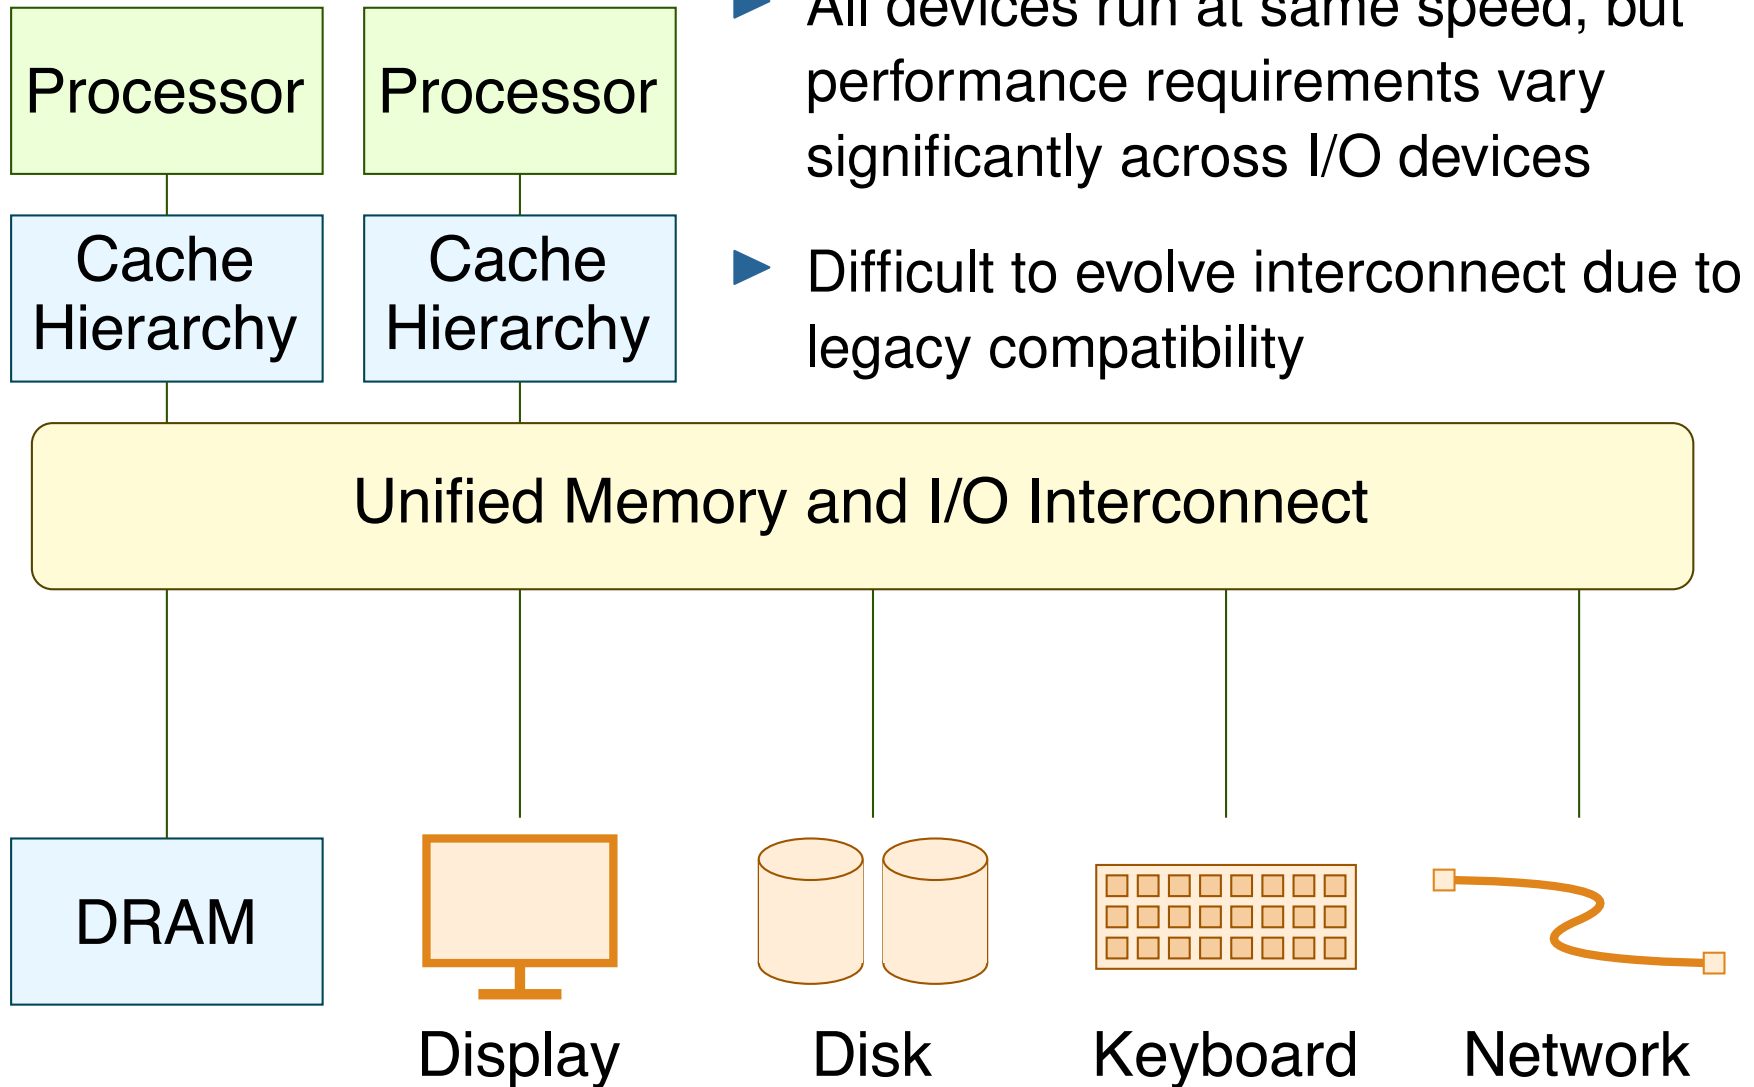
Processor

Processor

Cache Hierarchy

Cache Hierarchy

► All devices run at same speed, but performance requirements vary significantly across I/O devices

► Difficult to evolve interconnect due to legacy compatibility

Unified Memory and I/O Interconnect

DRAM

Display

Disk

Keyboard

Network